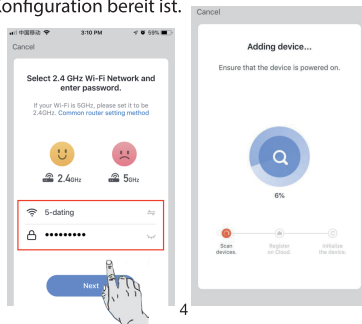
onfiguration bereit ist.

中国移动 3:10 PM 59%

Cancel

Select 2.4 GHz Wi-Fi Network and enter password.

If your Wi-Fi is 5GHz, please set it to be 2.4GHz. Common router setting method

2.4GHz

5GHz

5-dating

•••••••••

Next

4

Cancel

Adding device...

Ensure that the device is powered on.

6%

Scan devices.

Register on Cloud

Initialize the device.